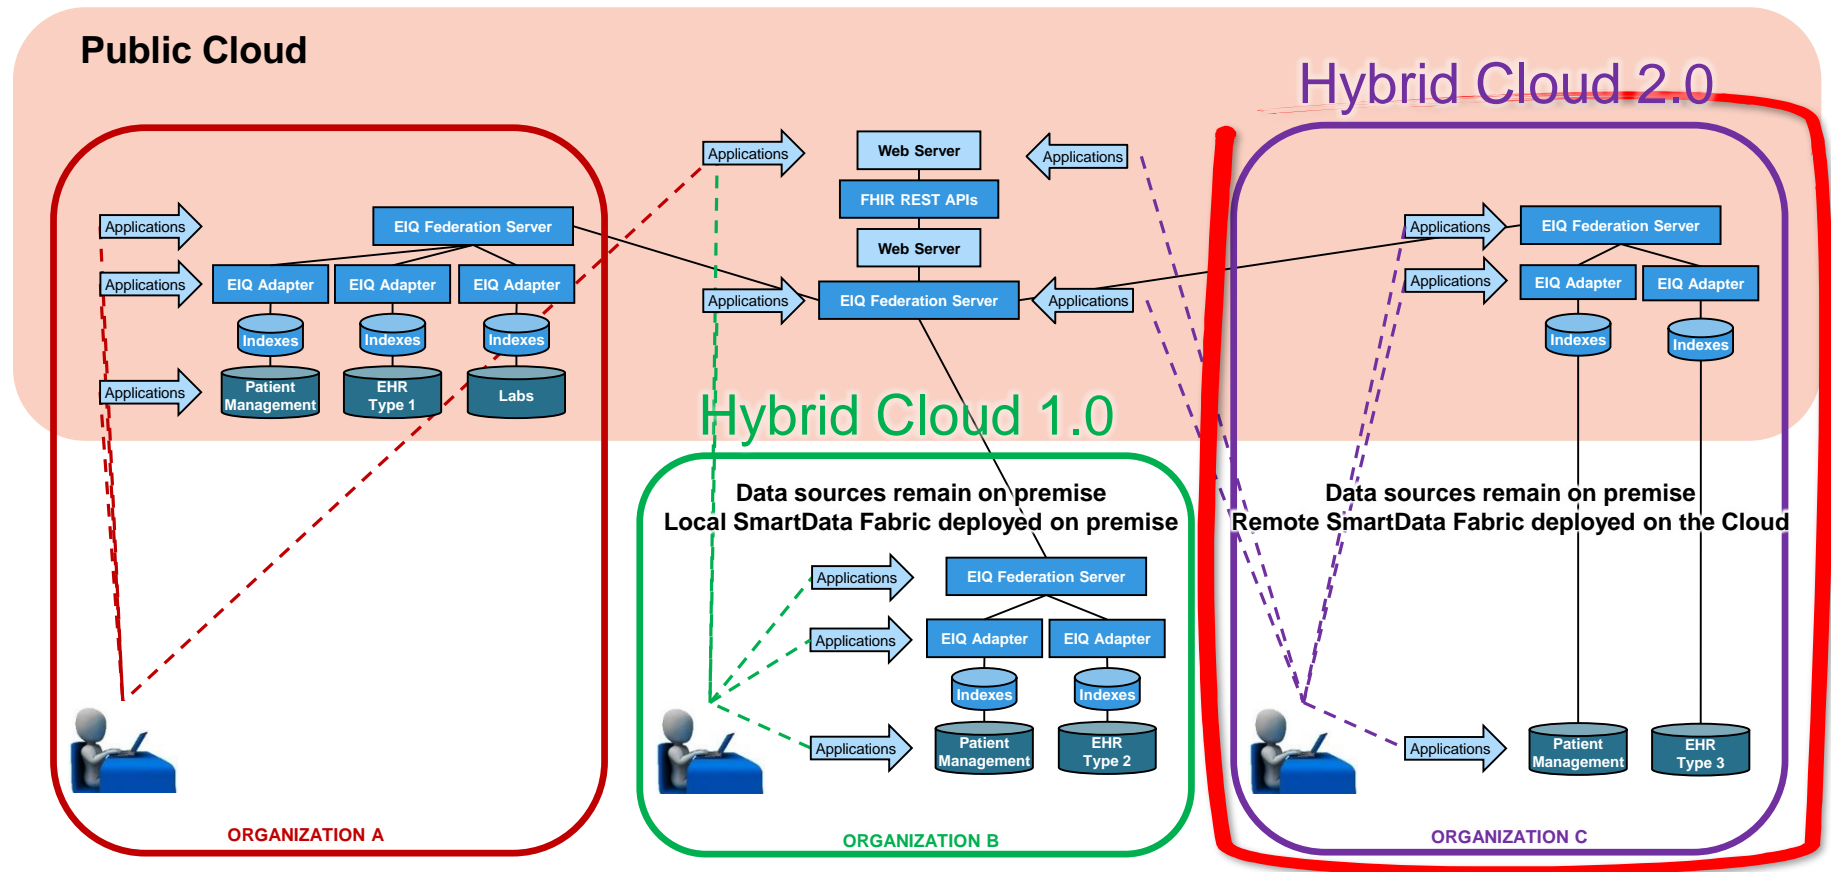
Public Cloud

Hybrid Cloud 2.0

Applications

EIQ Federation Server

Applications

EIQ Adapter

EIQ Adapter

EIQ Adapter

Indexes

Indexes

Indexes

Applications

Patient Management

EHR Type 1

Labs

Applications

Web Server

FHIR REST APIs

Web Server

Applications

EIQ Federation Server

Applications

Applications

Applications

EIQ Federation Server

Applications

EIQ Adapter

EIQ Adapter

Indexes

Indexes

Hybrid Cloud 1.0

Data sources remain on premise
Local SmartData Fabric deployed on premise

Applications

EIQ Federation Server

Applications

EIQ Adapter

EIQ Adapter

Indexes

Indexes

Applications

Patient Management

EHR Type 2

Data sources remain on premise
Remote SmartData Fabric deployed on the Cloud

Applications

Patient Management

EHR Type 3

ORGANIZATION A

ORGANIZATION B

ORGANIZATION C